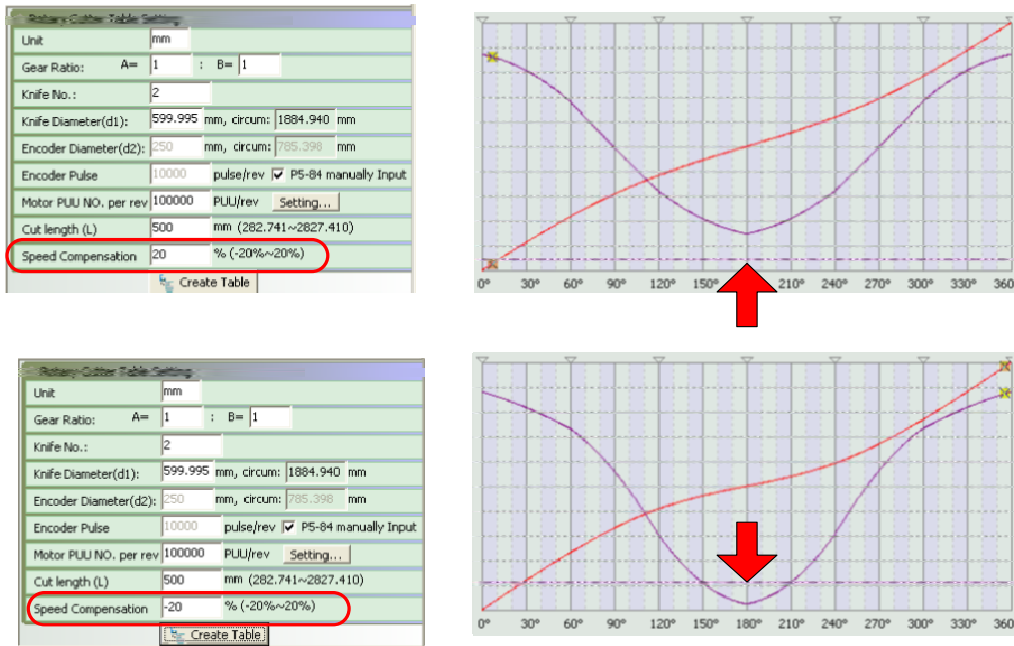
Rotary Cutter Table Setting

| | |
|---|---|
| Unit | mm |
| Gear Ratio: A= | 1 : B= 1 |
| Knife No.: | 2 |
| Knife Diameter(d1): | 599.995 mm, circum: 1884.940 mm |
| Encoder Diameter(d2): | 250 mm, circum: 785.398 mm |
| Encoder Pulse | 10000 pulse/rev ☑ P5-84 manually Input |
| Motor PUU NO. per rev | 100000 PUU/rev Setting... |
| Cut length (L) | 500 mm (282.741~2827.410) |
| Speed Compensation | 20 % (-20%~20%) |

Create Table

0° 30° 60° 90° 120° 150° 210° 240° 270° 300° 330° 360

Rotary Cutter Table Setting

| | |
|---|---|
| Unit | mm |
| Gear Ratio: A= | 1 ; B= 1 |
| Knife No.: | 2 |
| Knife Diameter(d1): | 599.995 mm, circum: 1884.940 mm |
| Encoder Diameter(d2): | 250 mm, circum: 785.398 mm |
| Encoder Pulse | 10000 pulse/rev ☑ P5-84 manually Input |
| Motor PUU NO. per rev | 100000 PUU/rev Setting... |
| Cut length (L) | 500 mm (282.741~2827.410) |
| Speed Compensation | -20 % (-20%~20%) |

Create Table

0° 30° 60° 90° 120° 150° 180° 210° 240° 270° 300° 330° 360